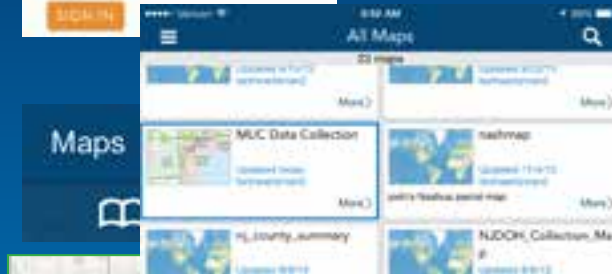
SIGN IN

••••• Verizon

8:50 AM

All Maps

33 maps

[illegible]

More

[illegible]

More

Maps

MUC Data Collection

Updated: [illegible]

More

nashmap

Updated: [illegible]

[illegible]

More

nj_county_summary

Updated: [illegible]

NJDOH_Collection_Ma
p

Updated: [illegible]